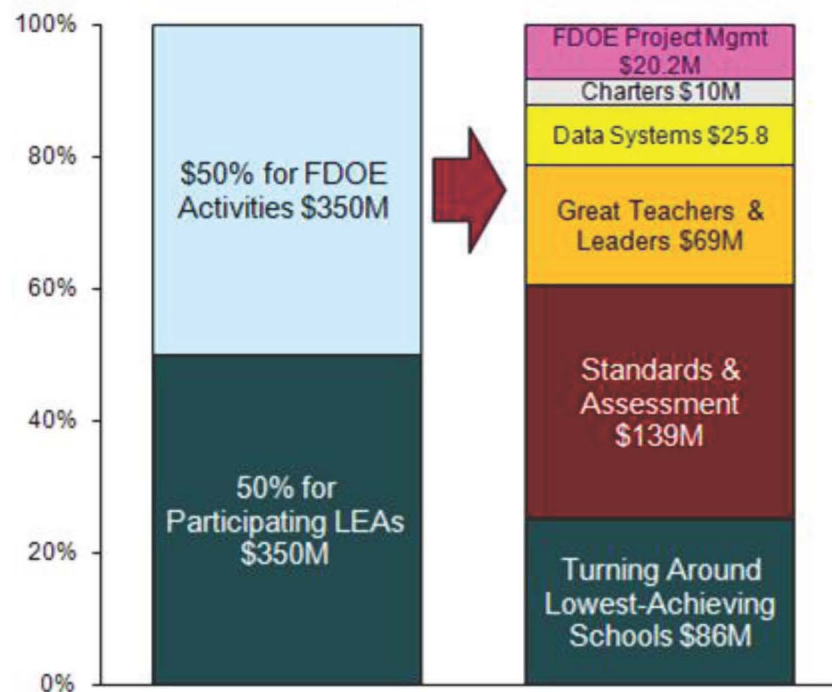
100%

80%

60%

40%

20%

0%

\$50% for FDOE Activities \$350M

50% for Participating LEAs \$350M

FDOE Project Mgmt \$20.2M

Charters \$10M

Data Systems \$25.8

Great Teachers & Leaders \$69M

Standards & Assessment \$139M

Turning Around Lowest-Achieving Schools \$86M